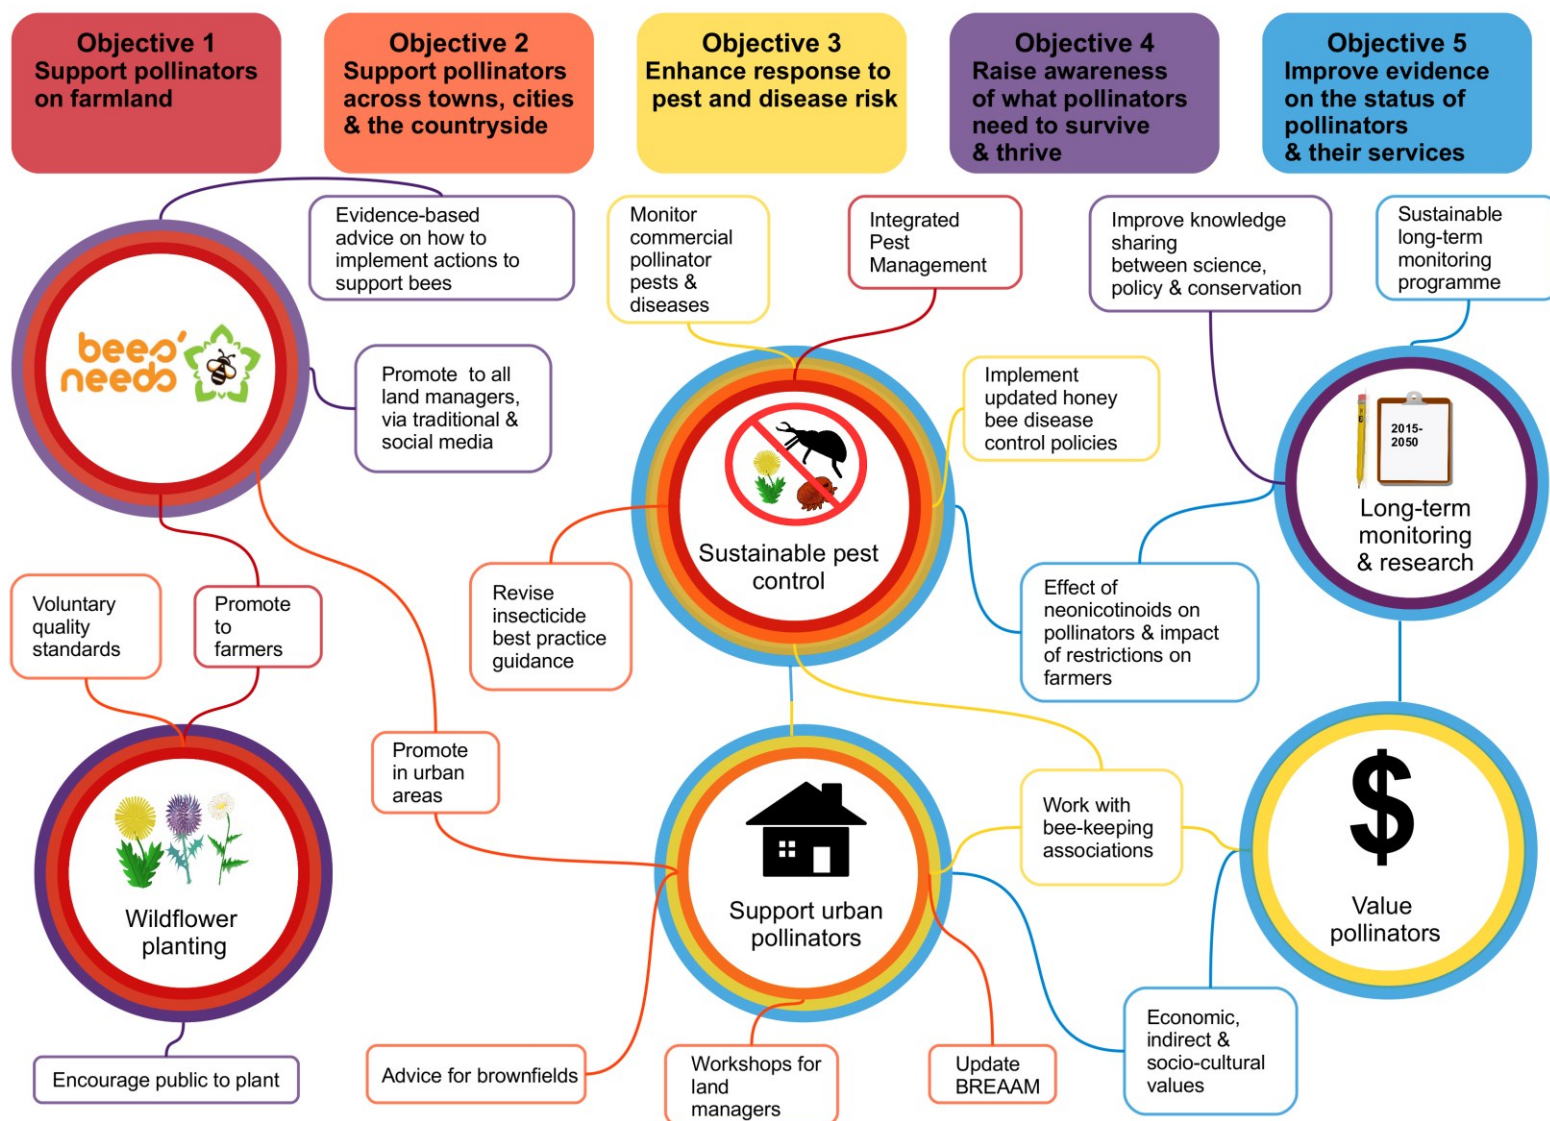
Objective 1
Support pollinators on farmland

Objective 2
Support pollinators across towns, cities & the countryside

Objective 3
Enhance response to pest and disease risk

Objective 4
Raise awareness of what pollinators need to survive & thrive

Objective 5
Improve evidence on the status of pollinators & their services

Evidence-based advice on how to implement actions to support bees

Monitor commercial pollinator pests & diseases

Integrated Pest Management

Improve knowledge sharing between science, policy & conservation

Sustainable long-term monitoring programme

bees' needs

Promote to all land managers, via traditional & social media

Implement updated honey bee disease control policies

Sustainable pest control

2015-2050

Long-term monitoring & research

Revise insecticide best practice guidance

Effect of neonicotinoids on pollinators & impact of restrictions on farmers

Voluntary quality standards

Promote to farmers

Promote in urban areas

Work with bee-keeping associations

$

Value pollinators

Wildflower planting

Support urban pollinators

Economic, indirect & socio-cultural values

Encourage public to plant

Advice for brownfields

Workshops for land managers

Update BREAAM